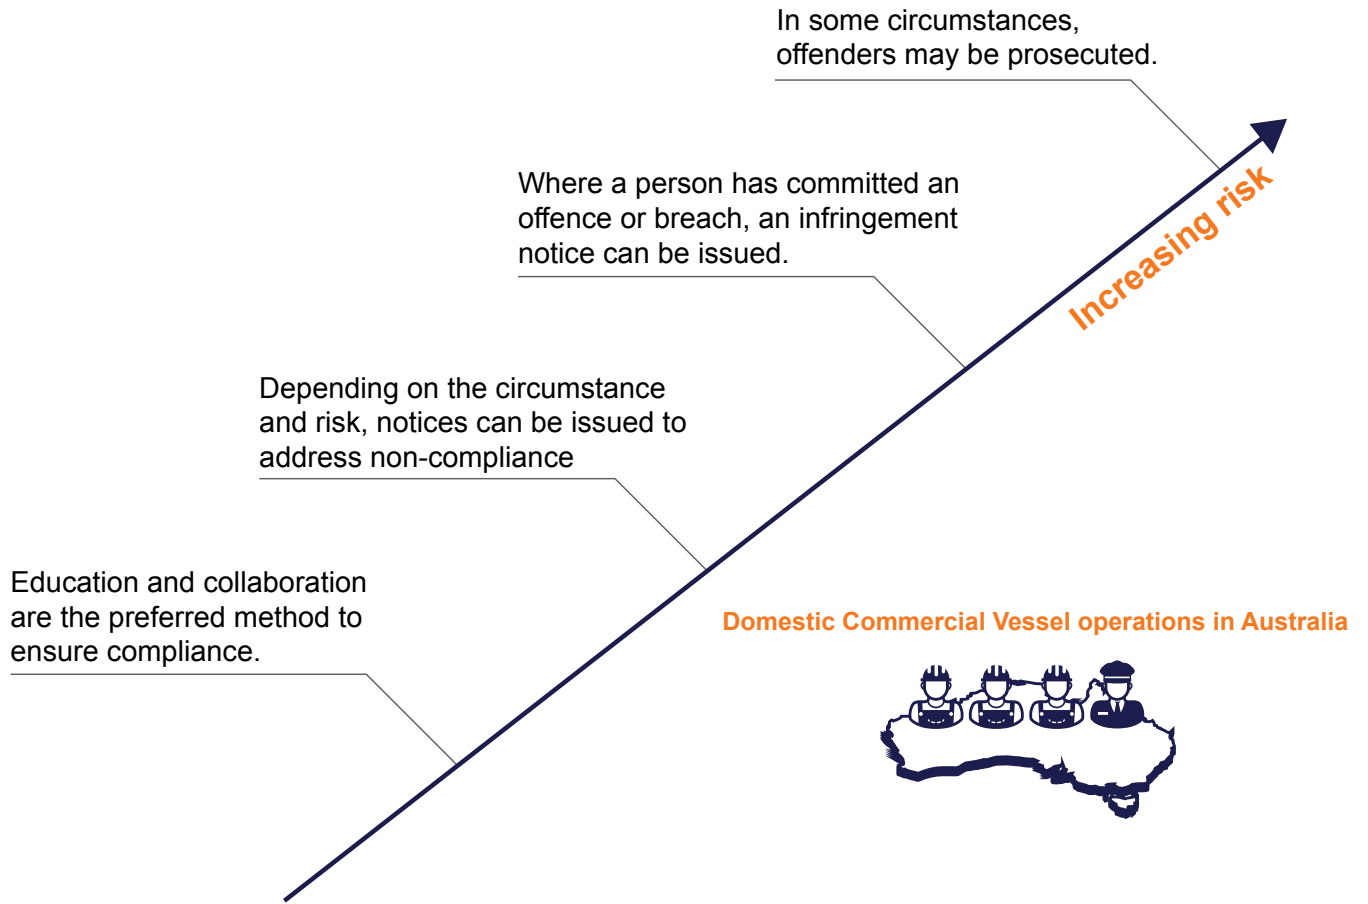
In some circumstances, offenders may be prosecuted.

Where a person has committed an offence or breach, an infringement notice can be issued.

Increasing risk

Depending on the circumstance and risk, notices can be issued to address non-compliance

Education and collaboration are the preferred method to ensure compliance.

Domestic Commercial Vessel operations in Australia